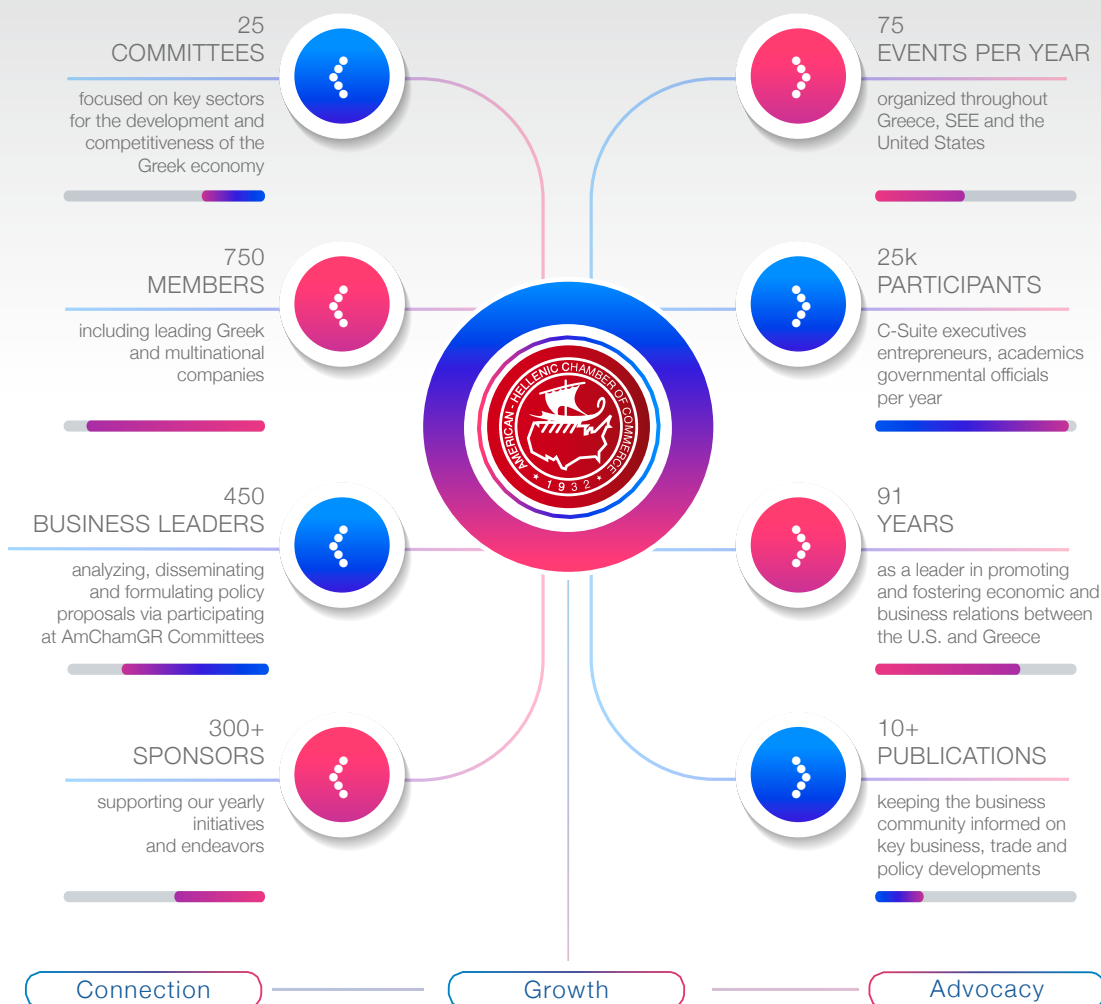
25
COMMITTEES

focused on key sectors for the development and competitiveness of the Greek economy

750
MEMBERS

including leading Greek and multinational companies

450
BUSINESS LEADERS

analyzing, disseminating and formulating policy proposals via participating at AmChamGR Committees

300+
SPONSORS

supporting our yearly initiatives and endeavors

AMERICAN - HELLENIC CHAMBER OF COMMERCE
1932

75
EVENTS PER YEAR

organized throughout Greece, SEE and the United States

25k
PARTICIPANTS

C-Suite executives entrepreneurs, academics governmental officials per year

91
YEARS

as a leader in promoting and fostering economic and business relations between the U.S. and Greece

10+
PUBLICATIONS

keeping the business community informed on key business, trade and policy developments

Connection

Growth

Advocacy